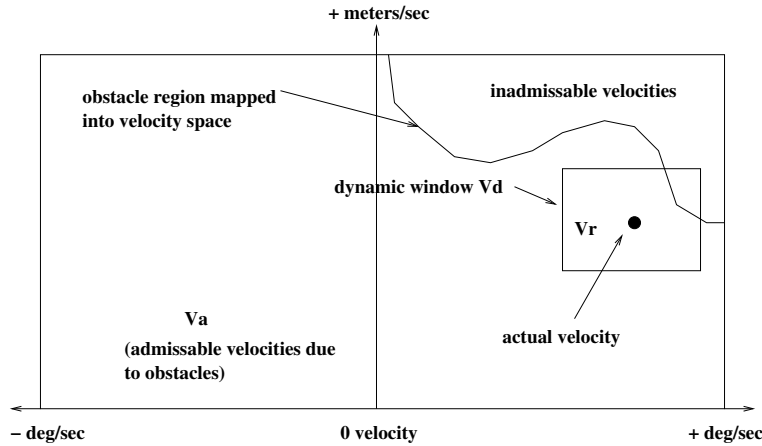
+ meters/sec

obstacle region mapped into velocity space

inadmissable velocities

dynamic window Vd

Vr

actual velocity

Va

(admissable velocities due to obstacles)

– deg/sec

0 velocity

+ deg/sec